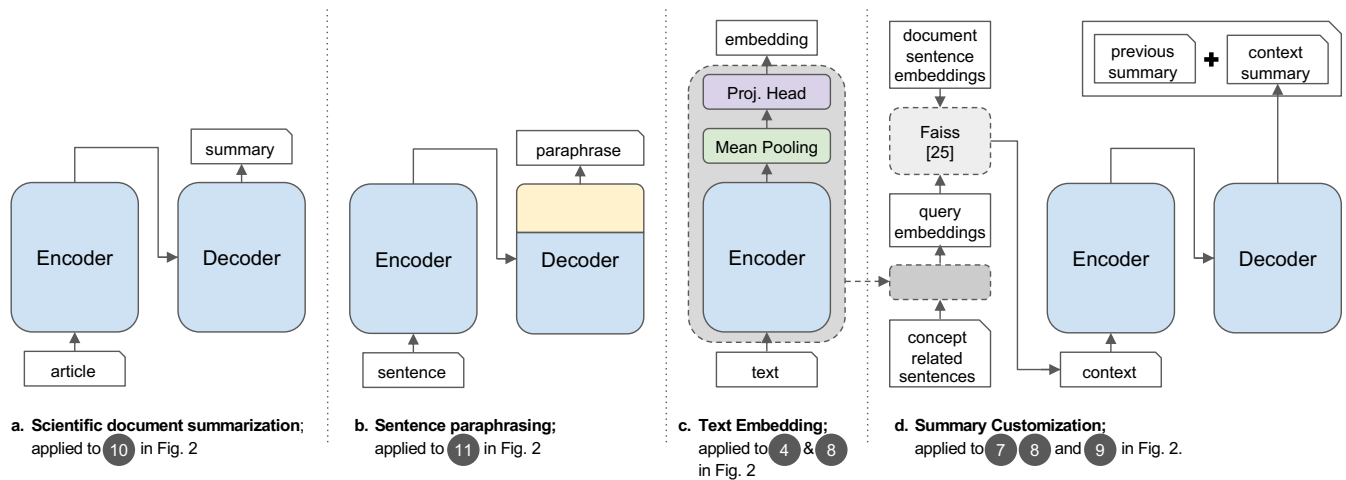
summary

Encoder

Decoder

article

a. Scientific document summarization; applied to 10 in Fig. 2

paraphrase

Encoder

Decoder

sentence

b. Sentence paraphrasing; applied to 11 in Fig. 2

embedding

Proj. Head

Mean Pooling

Encoder

text

c. Text Embedding; applied to 4 & 8 in Fig. 2

document sentence embeddings

Faiss [25]

query embeddings

concept related sentences

previous summary + context summary

Encoder

Decoder

context

d. Summary Customization; applied to 7 8 and 9 in Fig. 2.